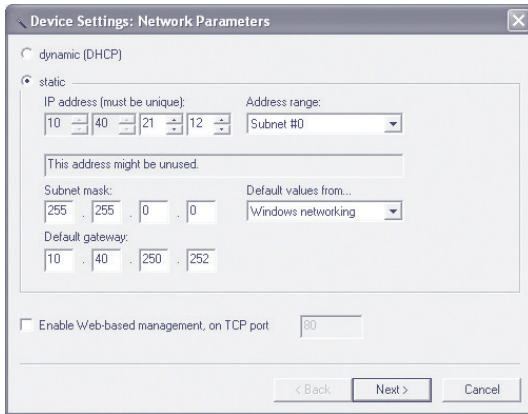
Device Settings: Network Parameters

dynamic (DHCP)

static

IP address (must be unique):

10 . 40 . 21 . 12

Address range:

Subnet #0

This address might be unused.

Subnet mask:

255 . 255 . 0 . 0

Default values from...

Windows networking

Default gateway:

10 . 40 . 250 . 252

Enable Web-based management, on TCP port 80

< Back

Next >

Cancel